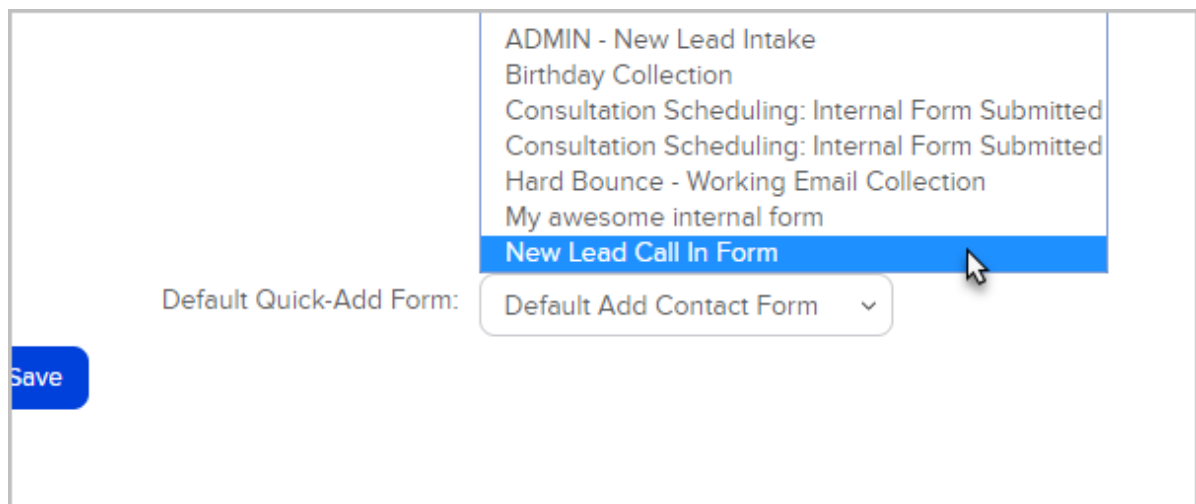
ADMIN - New Lead Intake
Birthday Collection
Consultation Scheduling: Internal Form Submitted
Consultation Scheduling: Internal Form Submitted
Hard Bounce - Working Email Collection
My awesome internal form
New Lead Call In Form

Default Quick-Add Form: Default Add Contact Form

Save